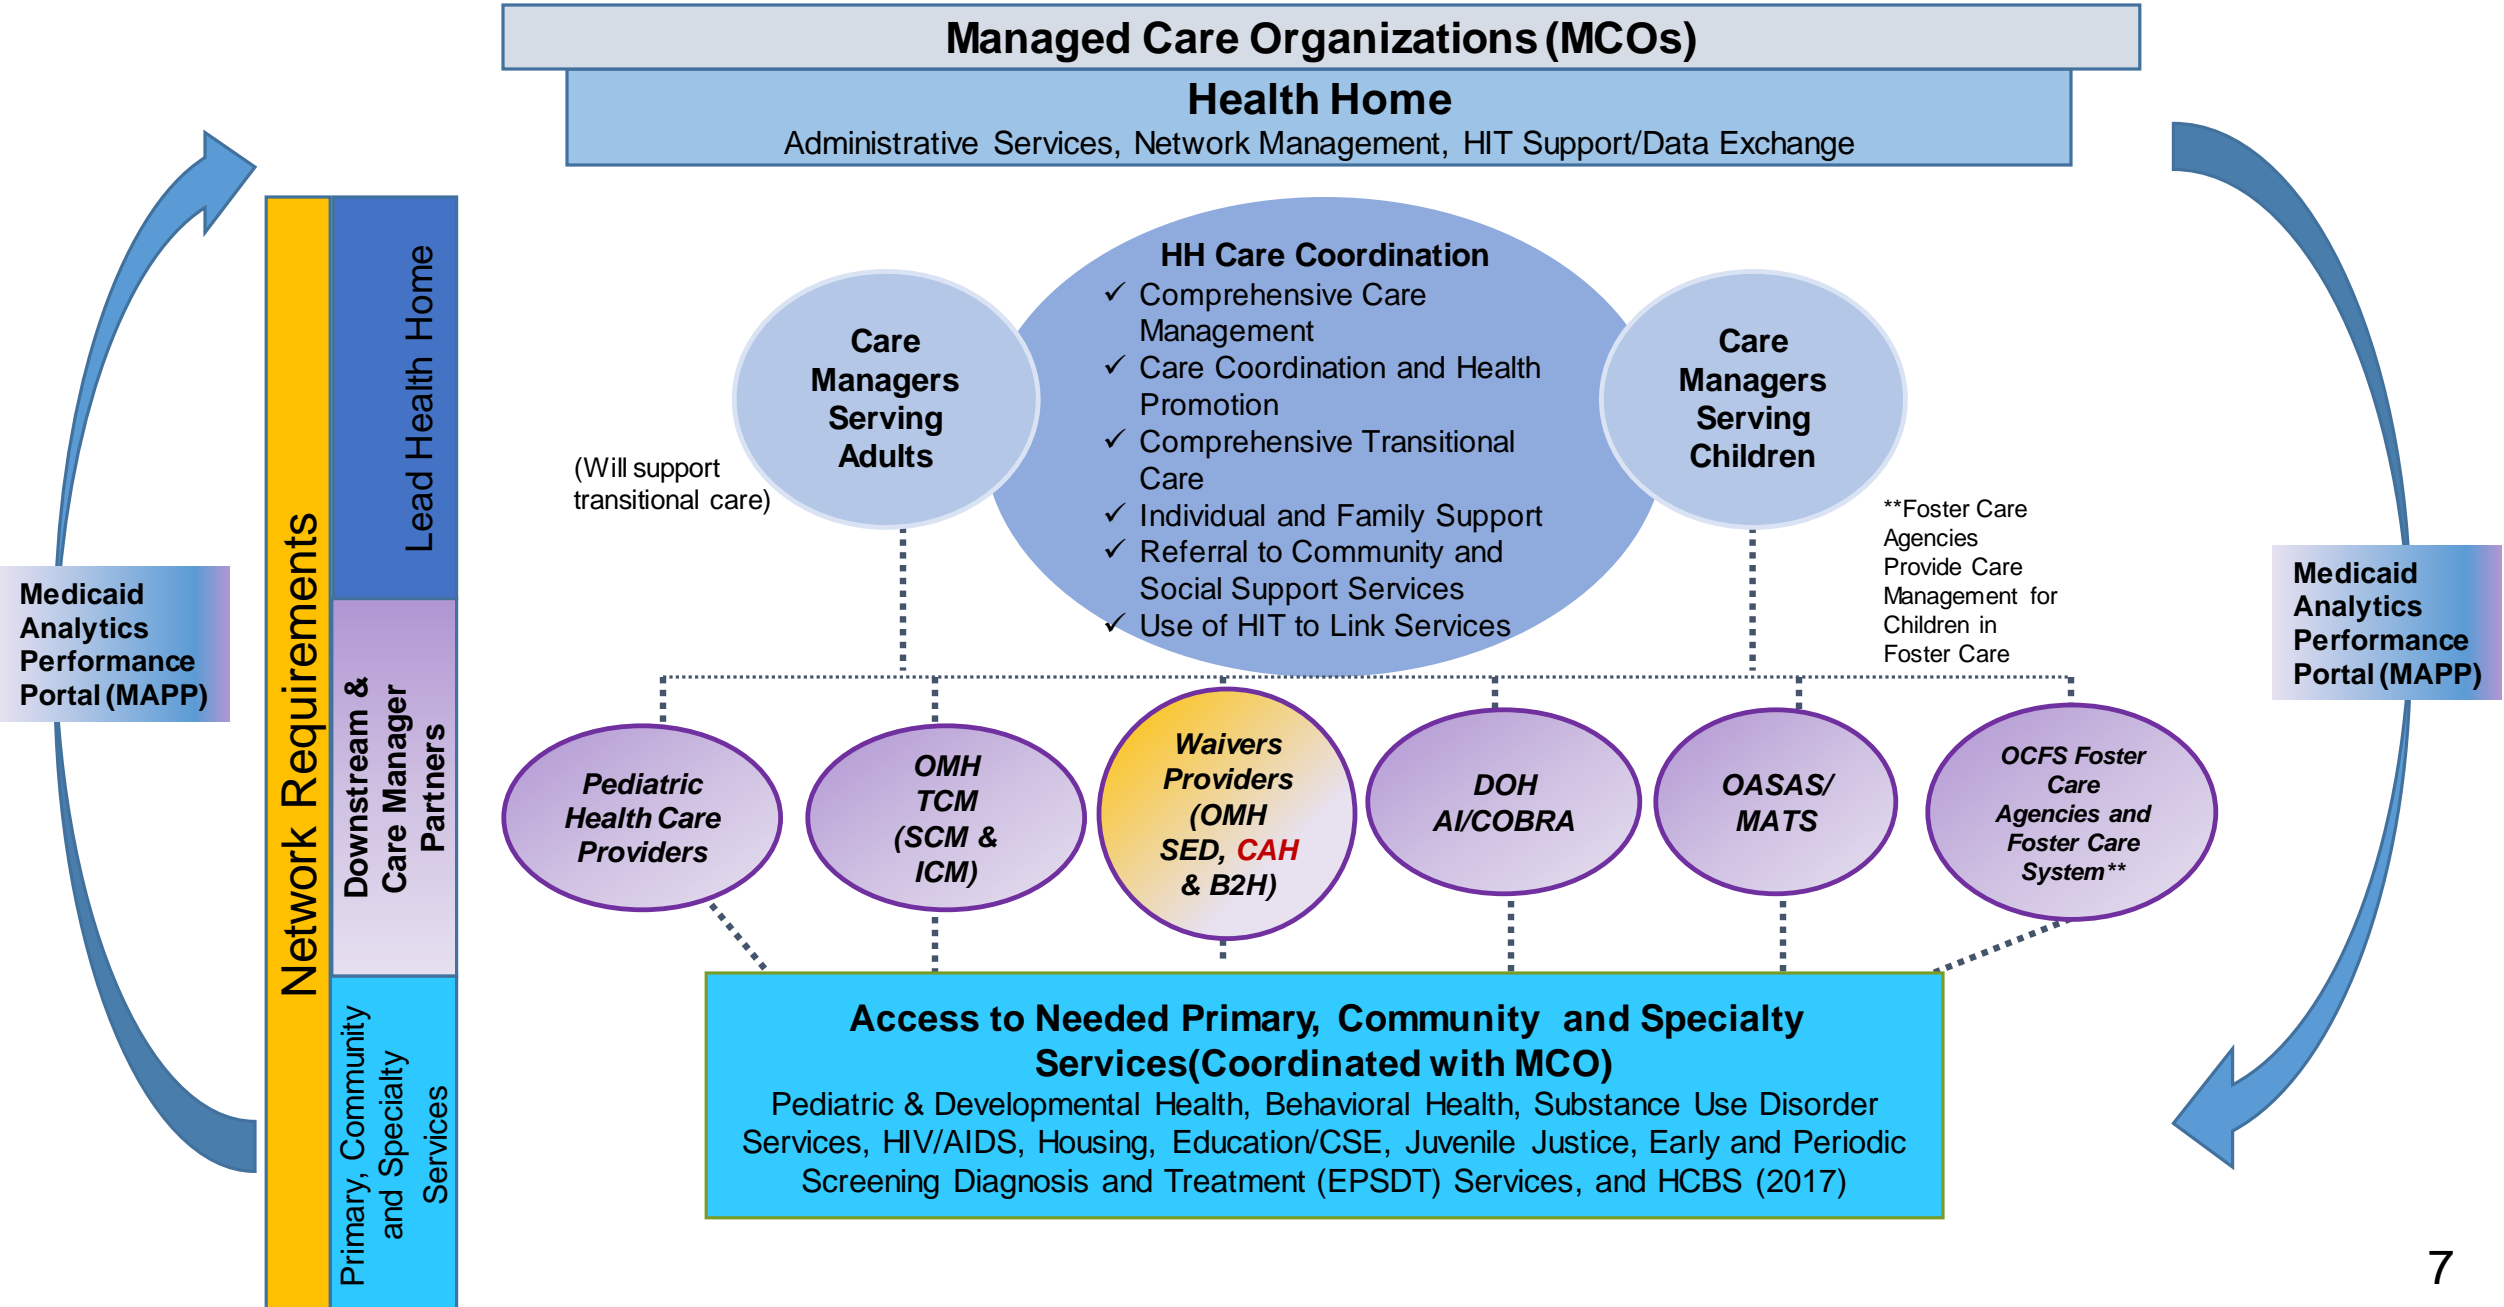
Managed Care Organizations (MCOs)

Health Home
Administrative Services, Network Management, HIT Support/Data Exchange

Medicaid Analytics Performance Portal (MAPP)

Network Requirements

Lead Health Home

Downstream & Care Manager Partners

Primary, Community and Specialty Services

HH Care Coordination
✓ Comprehensive Care Management
✓ Care Coordination and Health Promotion
✓ Comprehensive Transitional Care
✓ Individual and Family Support
✓ Referral to Community and Social Support Services
✓ Use of HIT to Link Services

Care Managers Serving Adults

(Will support transitional care)

Care Managers Serving Children

**Foster Care Agencies Provide Care Management for Children in Foster Care

Medicaid Analytics Performance Portal (MAPP)

Pediatric Health Care Providers

OMH TCM (SCM & ICM)

Waivers Providers (OMH SED, CAH & B2H)

DOH AI/COBRA

OASAS/ MATS

OCFS Foster Care Agencies and Foster Care System**

Access to Needed Primary, Community and Specialty Services(Coordinated with MCO)
Pediatric & Developmental Health, Behavioral Health, Substance Use Disorder Services, HIV/AIDS, Housing, Education/CSE, Juvenile Justice, Early and Periodic Screening Diagnosis and Treatment (EPSDT) Services, and HCBS (2017)

7